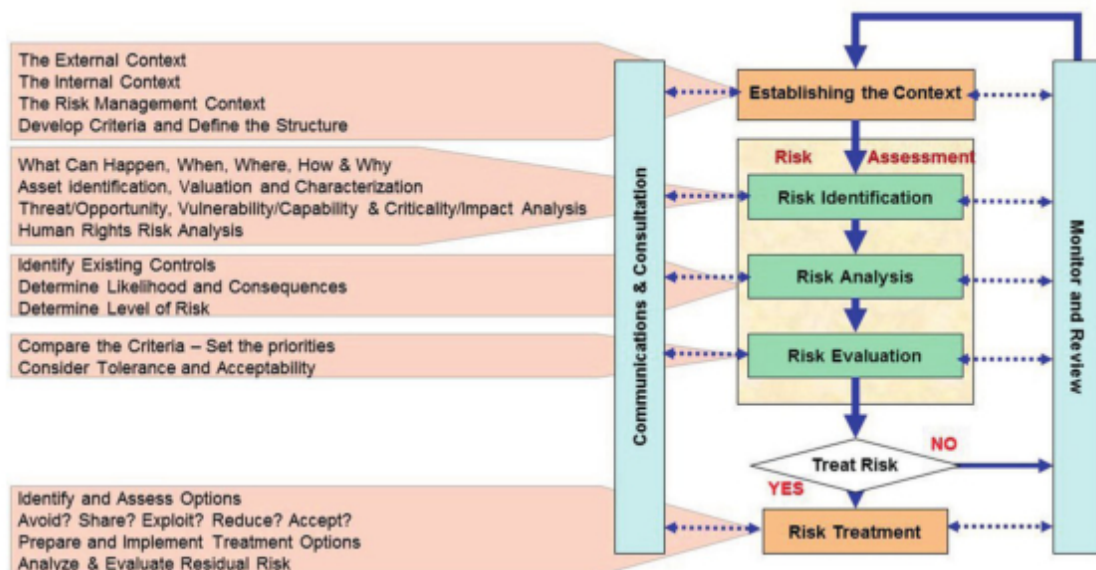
The External Context
The Internal Context
The Risk Management Context
Develop Criteria and Define the Structure

What Can Happen, When, Where, How & Why
Asset Identification, Valuation and Characterization
Threat/Opportunity, Vulnerability/Capability & Criticality/Impact Analysis
Human Rights Risk Analysis

Identify Existing Controls
Determine Likelihood and Consequences
Determine Level of Risk

Compare the Criteria – Set the priorities
Consider Tolerance and Acceptability

Identify and Assess Options
Avoid? Share? Exploit? Reduce? Accept?
Prepare and Implement Treatment Options
Analyze & Evaluate Residual Risk

Communications & Consultation

Establishing the Context

Risk Assessment

Risk Identification

Risk Analysis

Risk Evaluation

Treat Risk

NO

YES

Risk Treatment

Monitor and Review